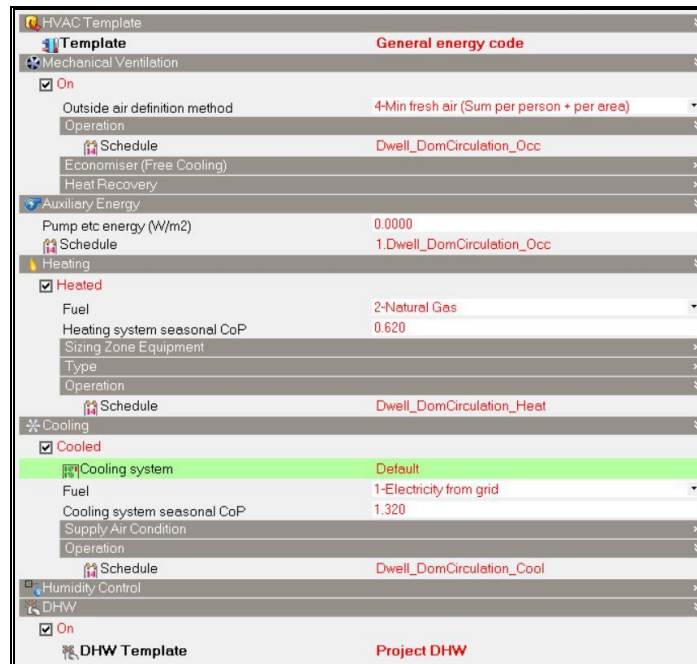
HVAC Template
Template General energy code
Mechanical Ventilation
On
Outside air definition method 4-Min fresh air (Sum per person + per area)
Operation
Schedule Dwell_DomCirculation_Occ
Economiser (Free Cooling)
Heat Recovery
Auxiliary Energy
Pump etc energy (W/m2) 0.0000
Schedule 1.Dwell_DomCirculation_Occ
Heating
Heated
Fuel 2-Natural Gas
Heating system seasonal CoP 0.620
Sizing Zone Equipment
Type
Operation
Schedule Dwell_DomCirculation_Heat
Cooling
Cooled
Cooling system Default
Fuel 1-Electricity from grid
Cooling system seasonal CoP 1.320
Supply Air Condition
Operation
Schedule Dwell_DomCirculation_Cool
Humidity Control
DHW
On
DHW Template Project DHW